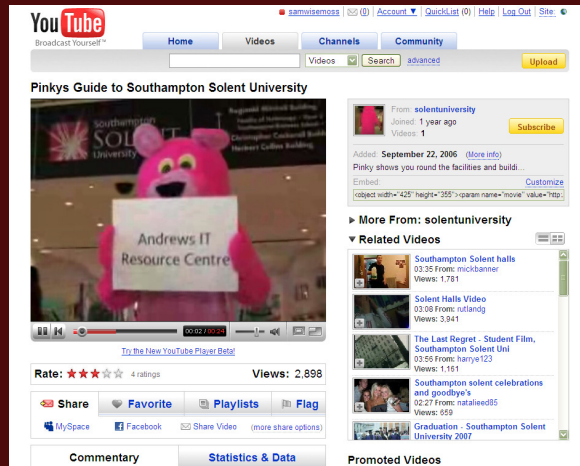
YouTube
Broadcast Yourself™

samwisemoss | (0) | Account ▾ | QuickList (0) | Help | Log Out | Site:

Home | Videos | Channels | Community

Videos | Search | advanced | Upload

Pinkys Guide to Southampton Solent University

southampton SOLENT University

Andrews IT Resource Centre

00:02 / 00:24

Try the New YouTube Player Beta!

Rate: 4 ratings

Views: 2,898

Share | Favorite | Playlists | Flag

MySpace | Facebook | Share Video | (more share options)

Commentary | Statistics & Data

From: solentuniversity
Joined: 1 year ago
Videos: 1

Subscribe

Added: September 22, 2006 (More info)

Pinky shows you round the facilities and buildi...

Embed: Customize

<object width="425" height="355"><param name="movie" value="http:

▶ More From: solentuniversity

▼ Related Videos

Southampton Solent halls
03:35 From: mickbanner
Views: 1,781

Solent Halls Video
03:08 From: rutlandg
Views: 3,941

The Last Regret - Student Film, Southampton Solent Uni
03:56 From: harrye123
Views: 1,161

Southampton solent celebrations and goodbye's
02:27 From: natalieed85
Views: 659

Graduation - Southampton Solent University 2007

Promoted Videos